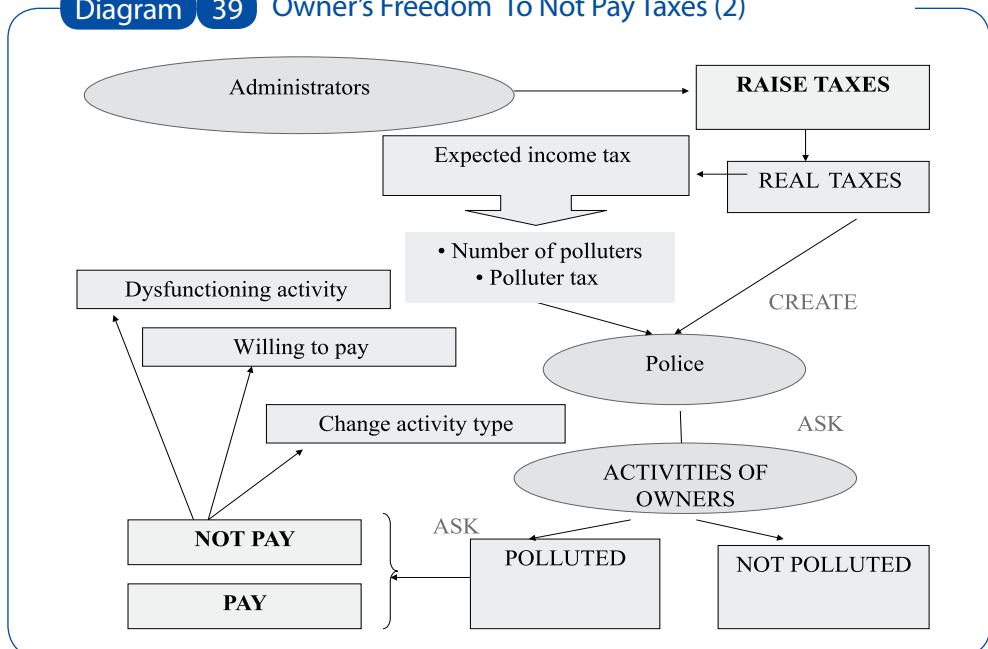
Diagram 39 Owner's Freedom To Not Pay Taxes (2)

Administrators

RAISE TAXES

Expected income tax

REAL TAXES

• Number of polluters
• Polluter tax

Dysfunctioning activity

CREATE

Willing to pay

Police

Change activity type

ASK

ACTIVITIES OF OWNERS

ASK

NOT PAY

POLLUTED

NOT POLLUTED

PAY